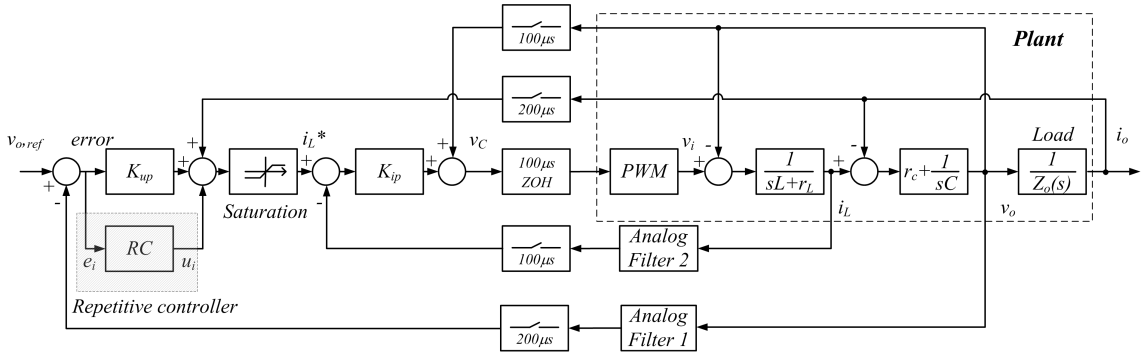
$100\mu s$

Plant

$200\mu s$

$v_{o,ref}$ error $K_{up}$ Saturation $i_L$* $K_{ip}$ $v_C$ $100\mu s$ ZOH PWM $v_i$ $\frac{1}{sL+r_L}$ $r_c+\frac{1}{sC}$ Load $\frac{1}{Z_o(s)}$ $i_o$

+ - + + + - + - + - - +

$e_i$ RC $u_i$

$i_L$ $v_o$

$100\mu s$ Analog Filter 2

Repetitive controller

$200\mu s$ Analog Filter 1